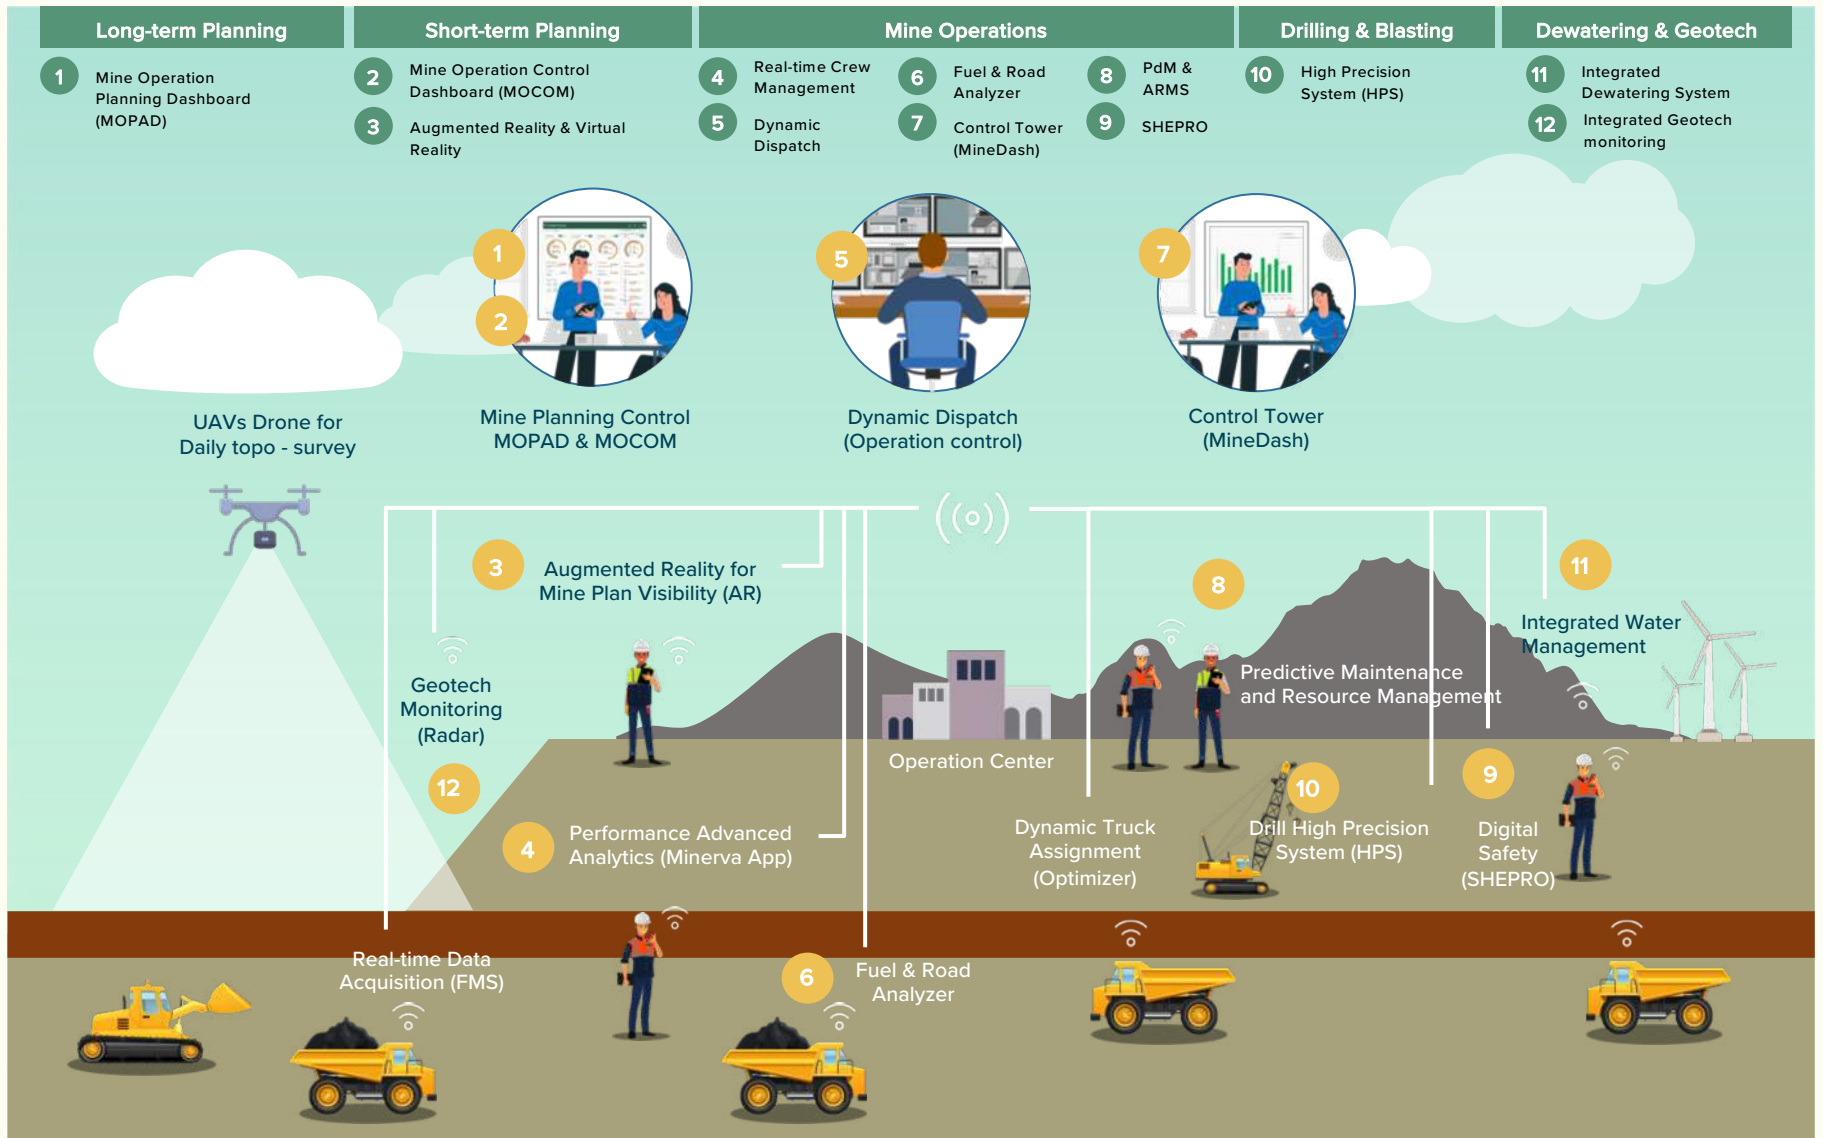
Long-term Planning

1 Mine Operation Planning Dashboard (MOPAD)

Short-term Planning

2 Mine Operation Control Dashboard (MOCOM)

3 Augmented Reality & Virtual Reality

Mine Operations

4 Real-time Crew Management

5 Dynamic Dispatch

6 Fuel & Road Analyzer

7 Control Tower (MineDash)

8 PdM & ARMS

9 SHEPRO

Drilling & Blasting

10 High Precision System (HPS)

Dewatering & Geotech

11 Integrated Dewatering System

12 Integrated Geotech monitoring

UAVs Drone for Daily topo - survey

1

2

Mine Planning Control MOPAD & MOCOM

5

Dynamic Dispatch (Operation control)

7

Control Tower (MineDash)

3 Augmented Reality for Mine Plan Visibility (AR)

Geotech Monitoring (Radar)

12

4 Performance Advanced Analytics (Minerva App)

Operation Center

8

Predictive Maintenance and Resource Management

11

Integrated Water Management

Dynamic Truck Assignment (Optimizer)

10

Drill High Precision System (HPS)

9

Digital Safety (SHEPRO)

Real-time Data Acquisition (FMS)

6 Fuel & Road Analyzer